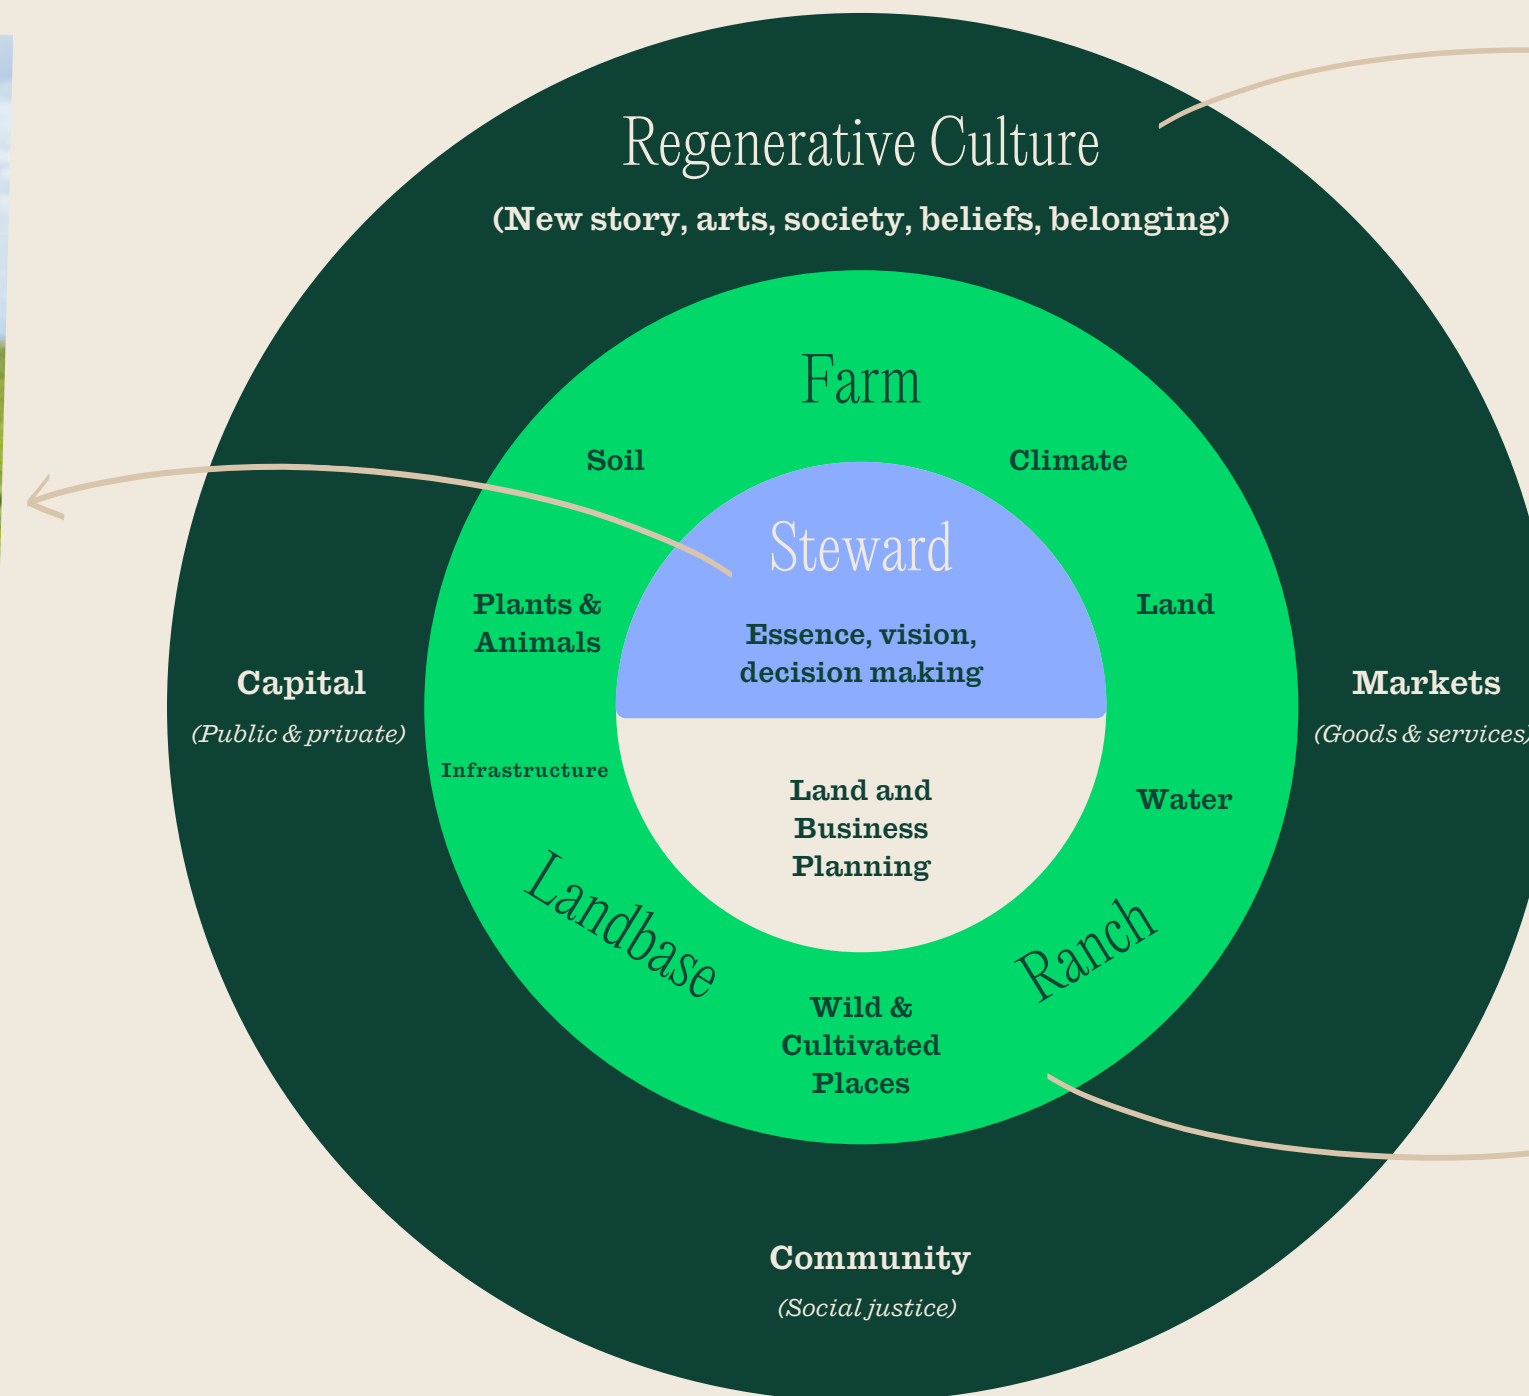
Regenerative Culture

(New story, arts, society, beliefs, belonging)

Farm

Soil

Climate

Steward

Essence, vision, decision making

Plants & Animals

Land

Capital

(Public & private)

Markets

(Goods & services)

Infrastructure

Land and Business Planning

Water

Landbase

Ranch

Wild & Cultivated Places

Community

(Social justice)